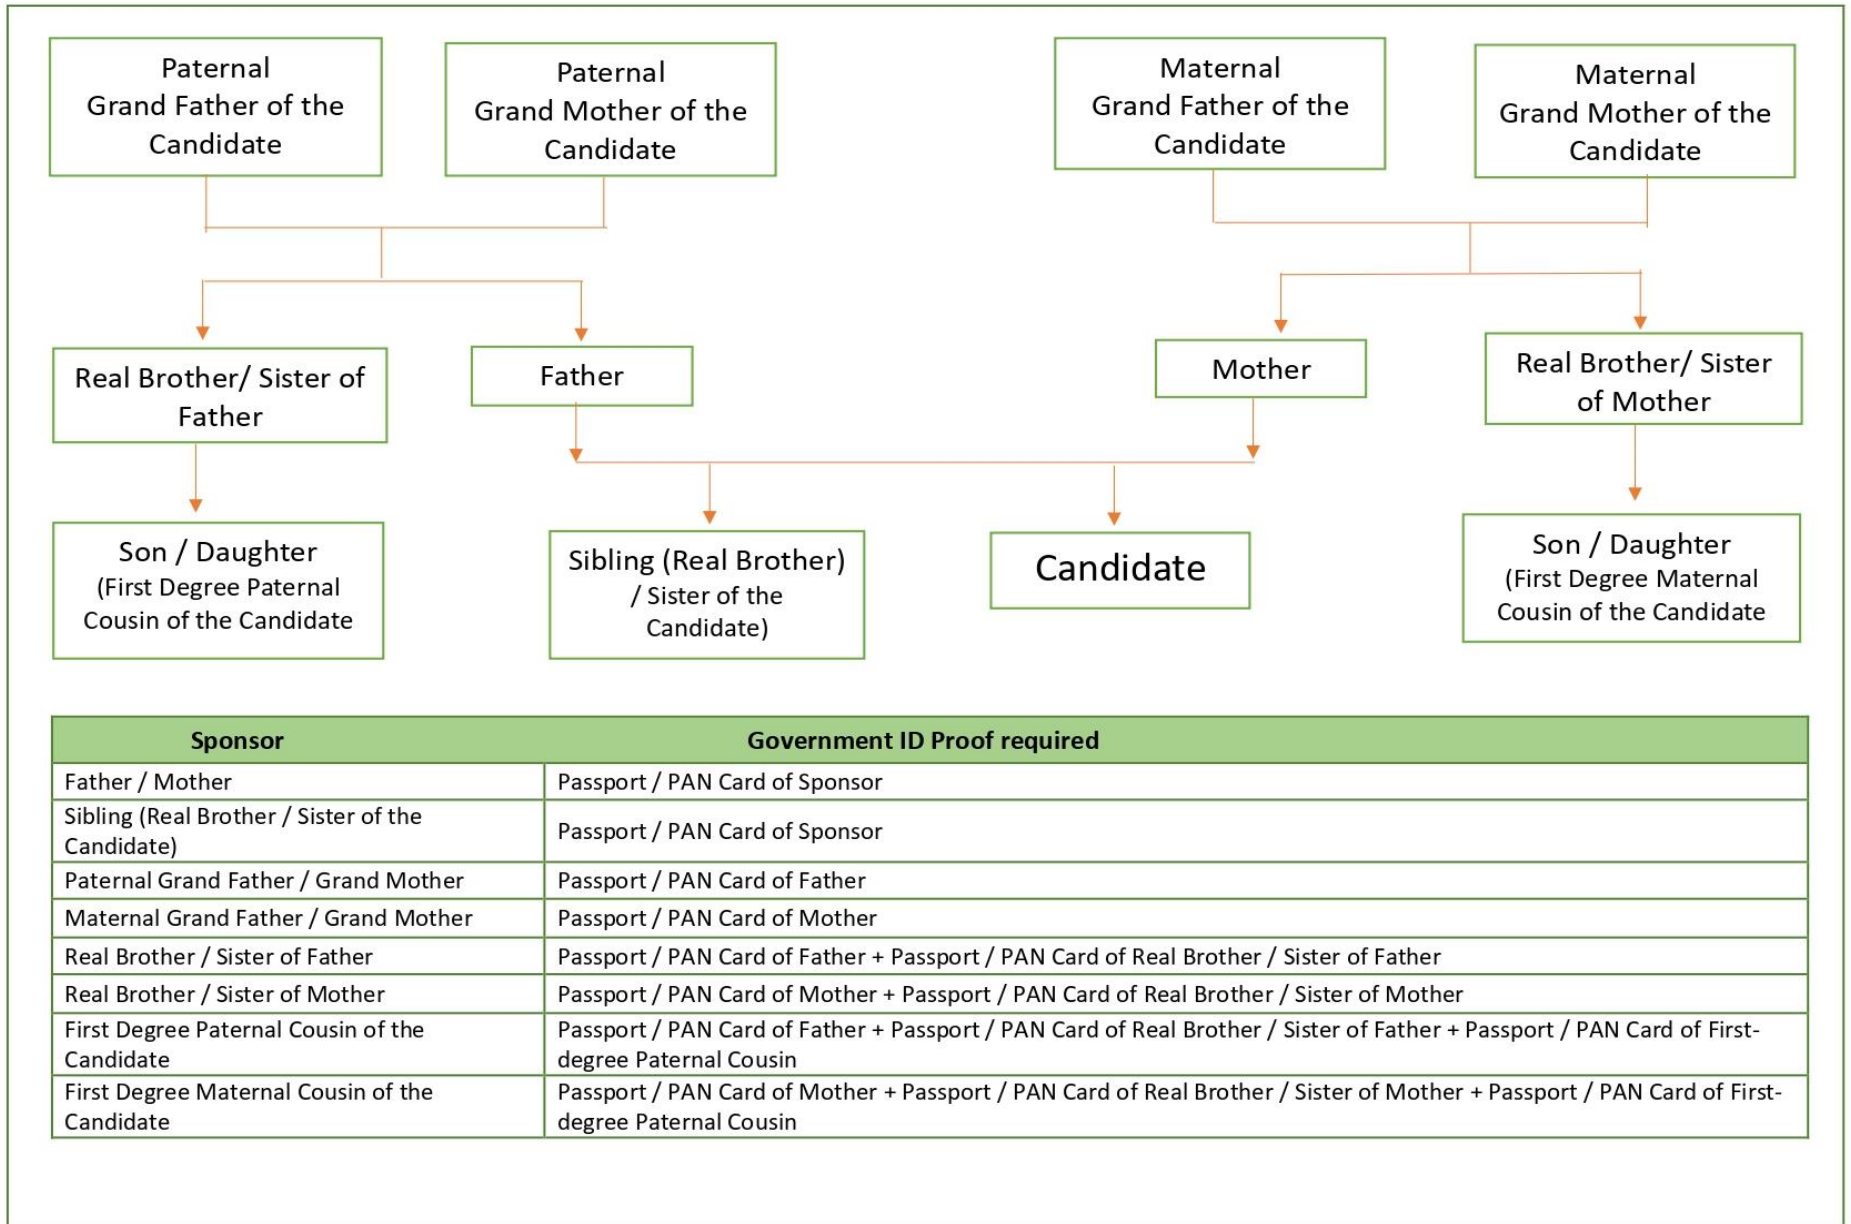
Paternal Grand Father of the Candidate

Paternal Grand Mother of the Candidate

Maternal Grand Father of the Candidate

Maternal Grand Mother of the Candidate

Real Brother/ Sister of Father

Father

Mother

Real Brother/ Sister of Mother

Son / Daughter (First Degree Paternal Cousin of the Candidate

Sibling (Real Brother) / Sister of the Candidate)

Candidate

Son / Daughter (First Degree Maternal Cousin of the Candidate

| Sponsor | Government ID Proof required |
|---|---|
| Father / Mother | Passport / PAN Card of Sponsor |
| Sibling (Real Brother / Sister of the Candidate) | Passport / PAN Card of Sponsor |
| Paternal Grand Father / Grand Mother | Passport / PAN Card of Father |
| Maternal Grand Father / Grand Mother | Passport / PAN Card of Mother |
| Real Brother / Sister of Father | Passport / PAN Card of Father + Passport / PAN Card of Real Brother / Sister of Father |
| Real Brother / Sister of Mother | Passport / PAN Card of Mother + Passport / PAN Card of Real Brother / Sister of Mother |
| First Degree Paternal Cousin of the Candidate | Passport / PAN Card of Father + Passport / PAN Card of Real Brother / Sister of Father + Passport / PAN Card of First-degree Paternal Cousin |
| First Degree Maternal Cousin of the Candidate | Passport / PAN Card of Mother + Passport / PAN Card of Real Brother / Sister of Mother + Passport / PAN Card of First-degree Paternal Cousin |